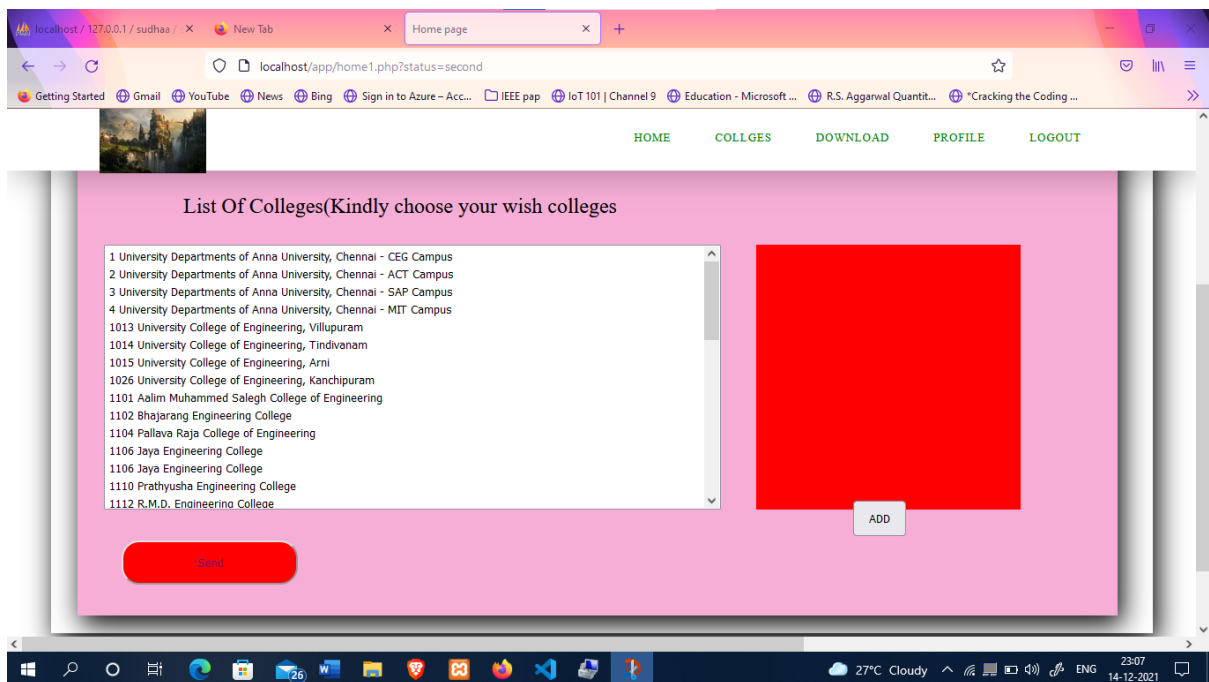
localhost / 127.0.0.1 / sudhaa / × New Tab × Home page × +

localhost/app/home1.php?status=second

Getting Started Gmail YouTube News Bing Sign in to Azure – Acc... IEEE pap IoT 101 | Channel 9 Education - Microsoft ... R.S. Aggarwal Quantit... "Cracking the Coding ...

HOME COLLGES DOWNLOAD PROFILE LOGOUT

List Of Colleges(Kindly choose your wish colleges

1 University Departments of Anna University, Chennai - CEG Campus
2 University Departments of Anna University, Chennai - ACT Campus
3 University Departments of Anna University, Chennai - SAP Campus
4 University Departments of Anna University, Chennai - MIT Campus
1013 University College of Engineering, Villupuram
1014 University College of Engineering, Tindivanam
1015 University College of Engineering, Arni
1026 University College of Engineering, Kanchipuram
1101 Aalim Muhammed Salegh College of Engineering
1102 Bhajarang Engineering College
1104 Pallava Raja College of Engineering
1106 Jaya Engineering College
1106 Jaya Engineering College
1110 Prathyusha Engineering College
1112 R.M.D. Engineering College

ADD

Send

26

27°C Cloudy ENG 23:07 14-12-2021